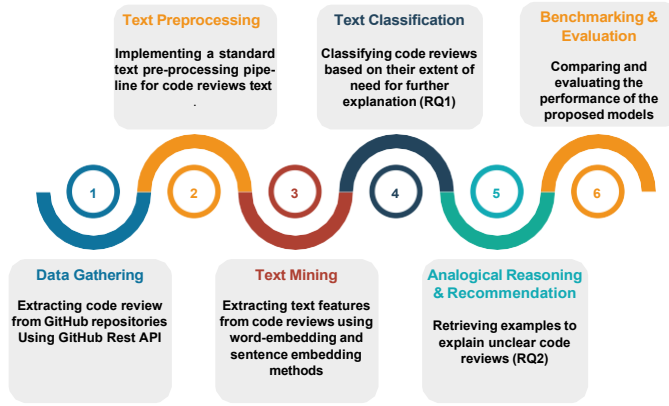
Text Preprocessing

Implementing a standard text pre-processing pipeline for code reviews text .

Text Classification

Classifying code reviews based on their extent of need for further explanation (RQ1)

Benchmarking & Evaluation

Comparing and evaluating the performance of the proposed models

1

2

3

4

5

6

Data Gathering

Extracting code review from GitHub repositories Using GitHub Rest API

Text Mining

Extracting text features from code reviews using word-embedding and sentence embedding methods

Analogical Reasoning & Recommendation

Retrieving examples to explain unclear code reviews (RQ2)